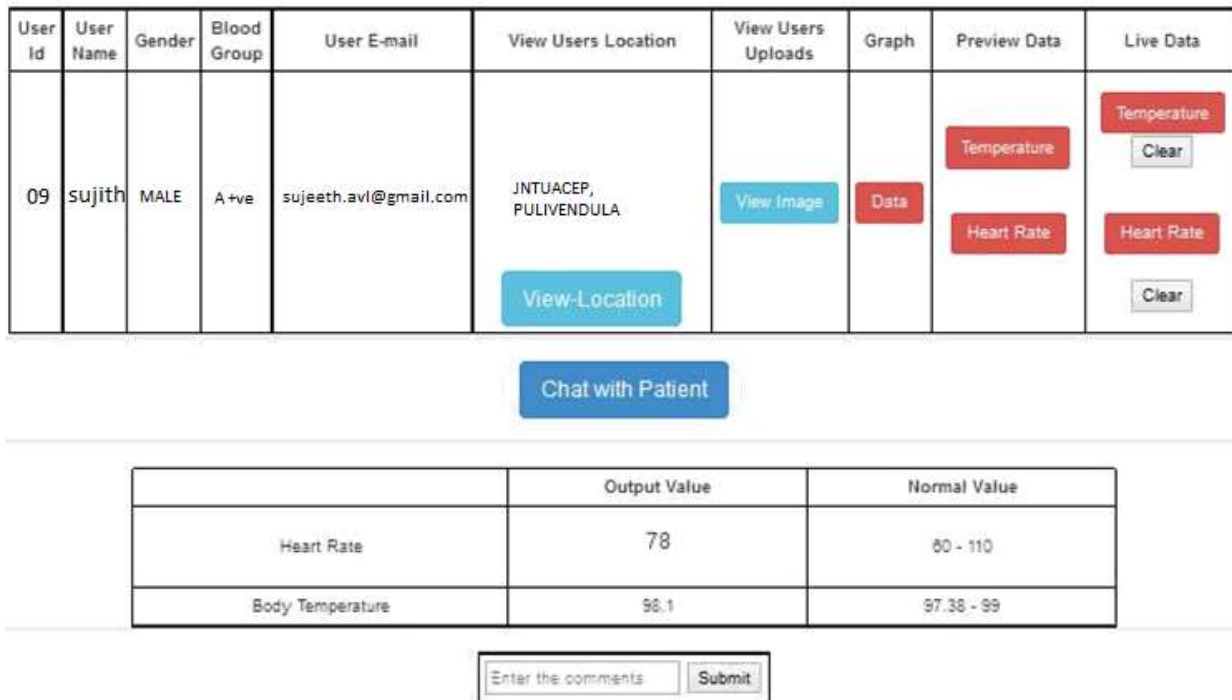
| User Id | User Name | Gender | Blood Group | User E-mail | View Users Location | View Users Uploads | Graph | Preview Data | Live Data |
|---|---|---|---|---|---|---|---|---|---|
| 09 | sujith | MALE | A +ve | sujeeth.avl@gmail.com | JNTUACEP, PULIVENDULA View-Location | View Image | Data | Temperature Heart Rate | Temperature Clear Heart Rate Clear |

Chat with Patient

| | Output Value | Normal Value |
|---|---|---|
| Heart Rate | 78 | 60 - 110 |
| Body Temperature | 98.1 | 97.38 - 99 |

Enter the comments Submit